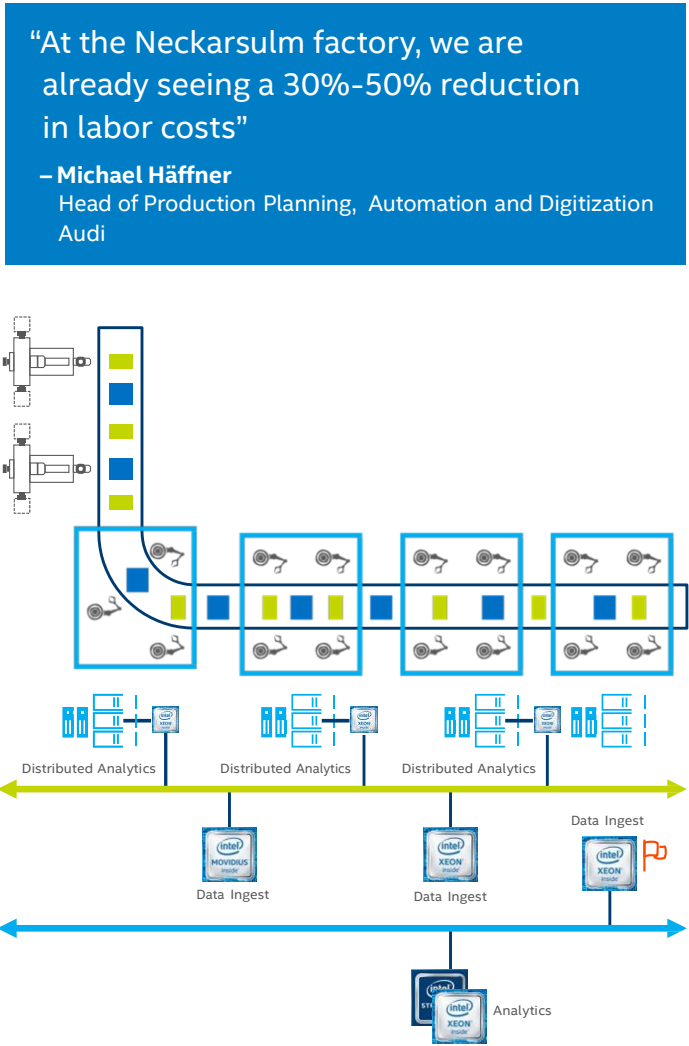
"At the Neckarsulm factory, we are already seeing a 30%-50% reduction in labor costs"

– Michael Häffner
Head of Production Planning, Automation and Digitization
Audi

intel XEON

Distributed Analytics

Distributed Analytics

Distributed Analytics

Data Ingest

intel MOVIDIUS inside

Data Ingest

intel XEON inside

Data Ingest

intel XEON inside

intel

intel XEON inside

Analytics